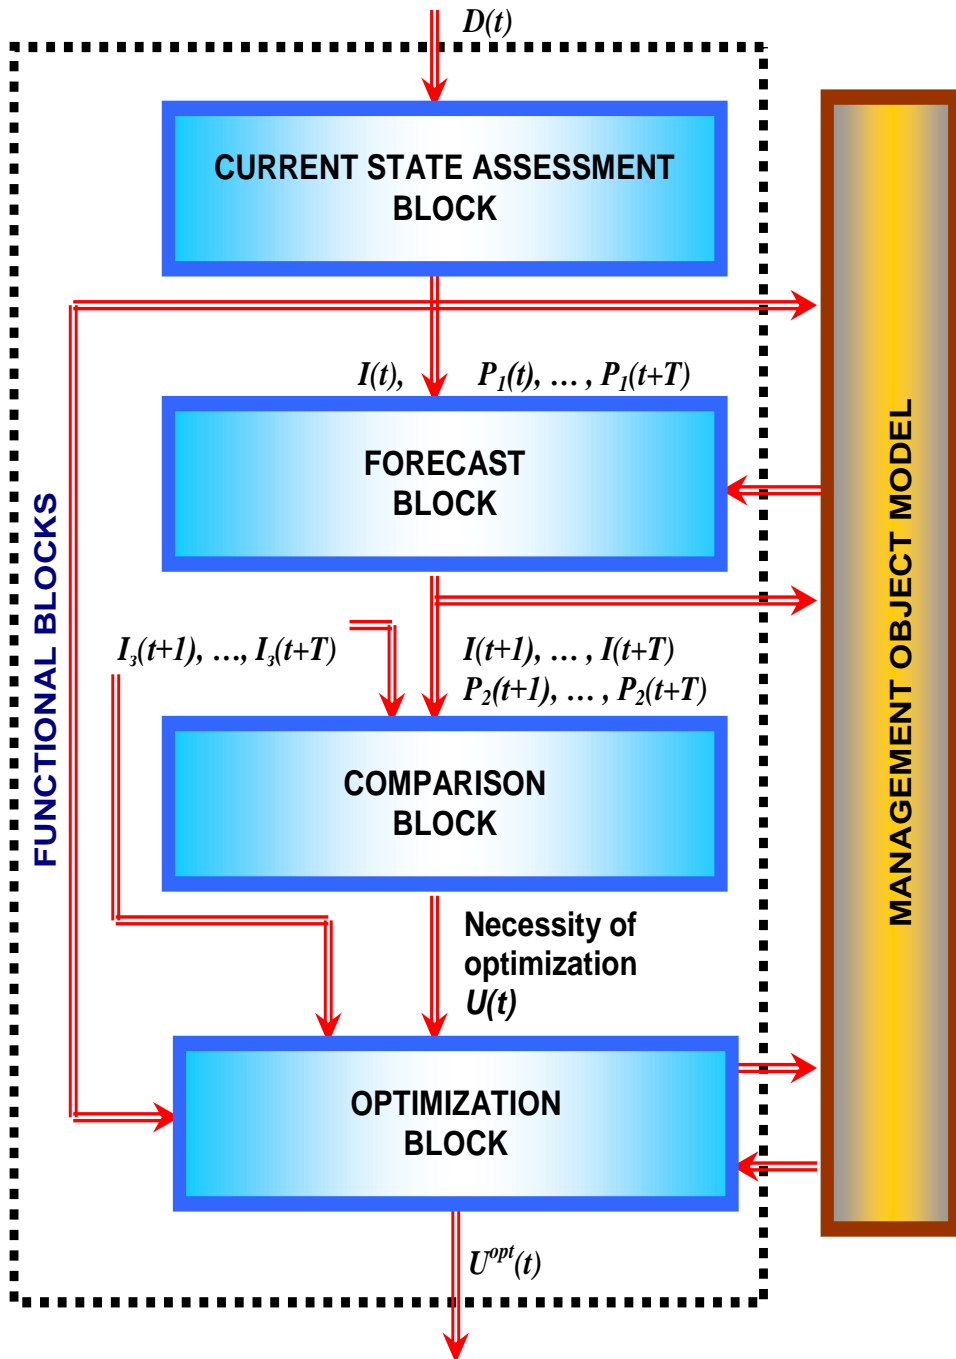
$D(t)$

CURRENT STATE ASSESSMENT BLOCK

$I(t)$, $P_1(t), \ldots, P_1(t+T)$

FORECAST BLOCK

$I_3(t+1), \ldots, I_3(t+T)$

$I(t+1), \ldots, I(t+T)$
$P_2(t+1), \ldots, P_2(t+T)$

COMPARISON BLOCK

Necessity of optimization
$U(t)$

OPTIMIZATION BLOCK

$U^{opt}(t)$

FUNCTIONAL BLOCKS

MANAGEMENT OBJECT MODEL